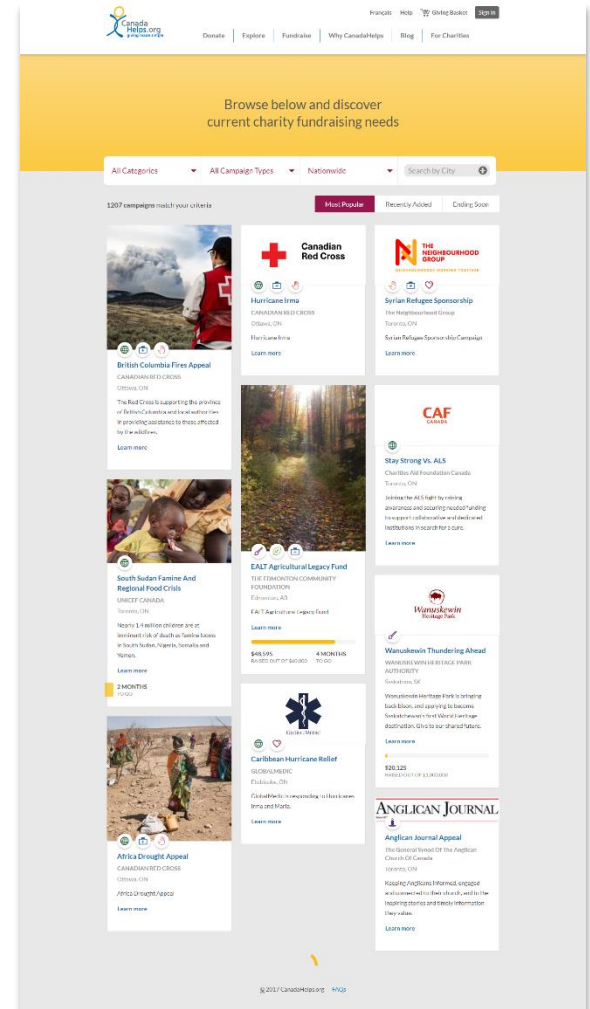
CanadaHelps.org

Français Help Giving Basket Sign In

Donate Explore Fundraise Why CanadaHelps Blog For Charities

Browse below and discover current charity fundraising needs

All Categories All Campaign Types Nationwide Search by City

1207 campaigns match your criteria

Most Popular Recently Added Ending Soon

British Columbia Fires Appeal
CANADIAN RED CROSS
Ottawa, ON
The Red Cross is supporting the province of British Columbia and local authorities in providing assistance to those affected by the wildfires.
Learn more

Canadian Red Cross
Hurricane Irma
CANADIAN RED CROSS
Ottawa, ON
Hurricane Irma
Learn more

THE NEIGHBOURHOOD GROUP
Syrian Refugee Sponsorship
The Neighbourhood Group
Toronto, ON
Syrian Refugee Sponsorship Campaign
Learn more

South Sudan Famine And Regional Food Crisis
UNICEF CANADA
Toronto, ON
Nearly 1.4 million children are at imminent risk of death as famine looms in South Sudan, Nigeria, Somalia and Yemen.
Learn more
2 MONTHS
TO GO

EALT Agricultural Legacy Fund
THE EDMONTON COMMUNITY FOUNDATION
Edmonton, AB
EALT Agricultural Legacy Fund
Learn more
$48,595 RAISED OUT OF $60,000
4 MONTHS TO GO

CAF CANADA
Stay Strong Vs. ALS
Charities Aid Foundation Canada
Toronto, ON
Joining the ALS fight by raising awareness and securing needed funding to support collaborative and dedicated institutions in search for a cure.
Learn more

Wanuskewin Heritage Park
Wanuskewin Thundering Ahead
WANUSKEWIN HERITAGE PARK AUTHORITY
Saskatoon, SK
Wanuskewin Heritage Park is bringing back bison, and applying to become Saskatchewan's first World Heritage destination. Give to our shared future.
Learn more
$20,125
RAISED OUT OF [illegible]

GlobalMedic
Caribbean Hurricane Relief
GLOBALMEDIC
Etobicoke, ON
GlobalMedic is responding to hurricanes Irma and Maria.
Learn more

Africa Drought Appeal
CANADIAN RED CROSS
Ottawa, ON
Africa Drought Appeal
Learn more

ANGLICAN JOURNAL
Anglican Journal Appeal
The General Synod Of The Anglican Church Of Canada
Toronto, ON
Keeping Anglicans informed, engaged and connected to their church, and to the inspiring stories and timely information they value.
Learn more

© 2017 CanadaHelps.org FAQs